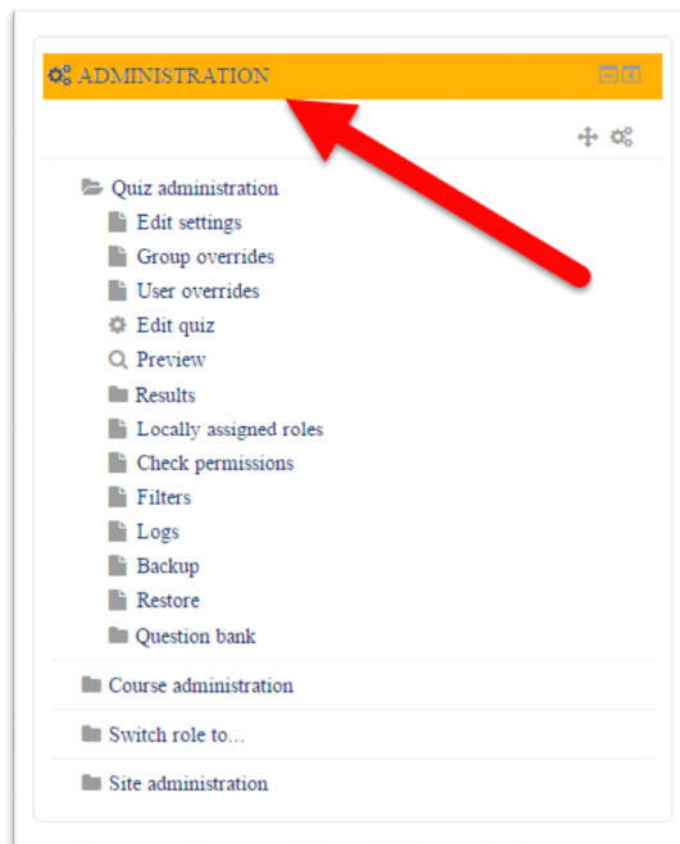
ADMINISTRATION

Quiz administration
Edit settings
Group overrides
User overrides
Edit quiz
Preview
Results
Locally assigned roles
Check permissions
Filters
Logs
Backup
Restore
Question bank

Course administration

Switch role to...

Site administration